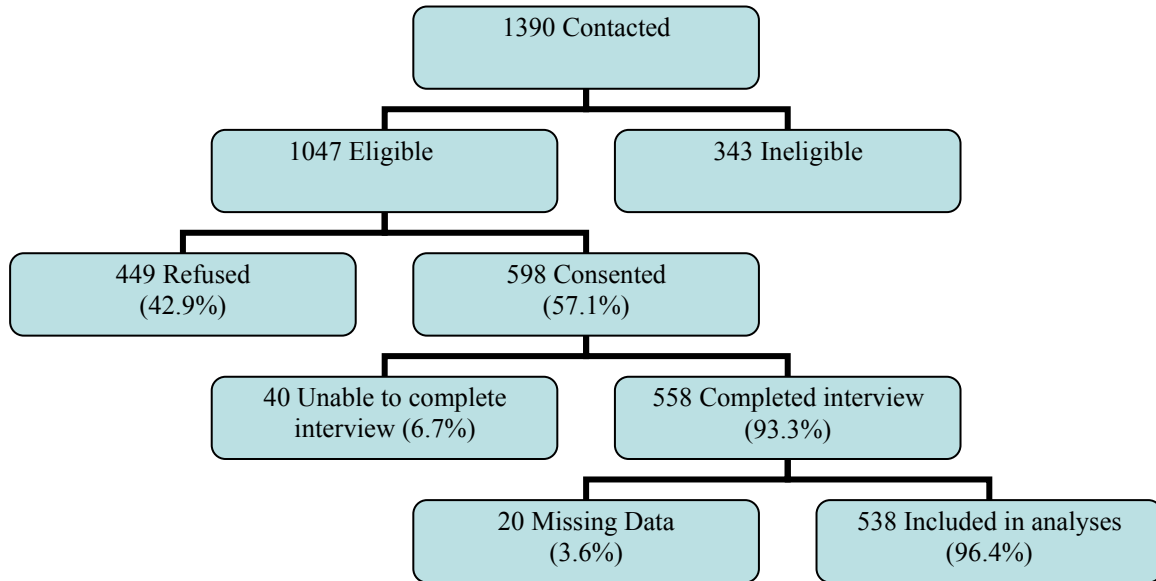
1390 Contacted

1047 Eligible

343 Ineligible

449 Refused (42.9%)

598 Consented (57.1%)

40 Unable to complete interview (6.7%)

558 Completed interview (93.3%)

20 Missing Data (3.6%)

538 Included in analyses (96.4%)